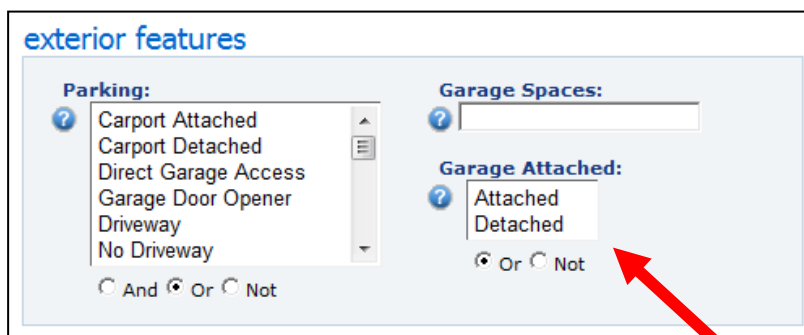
exterior features

Parking:

?

Carport Attached
Carport Detached
Direct Garage Access
Garage Door Opener
Driveway
No Driveway

And Or Not

Garage Spaces:

?

Garage Attached:

?

Attached
Detached

Or Not